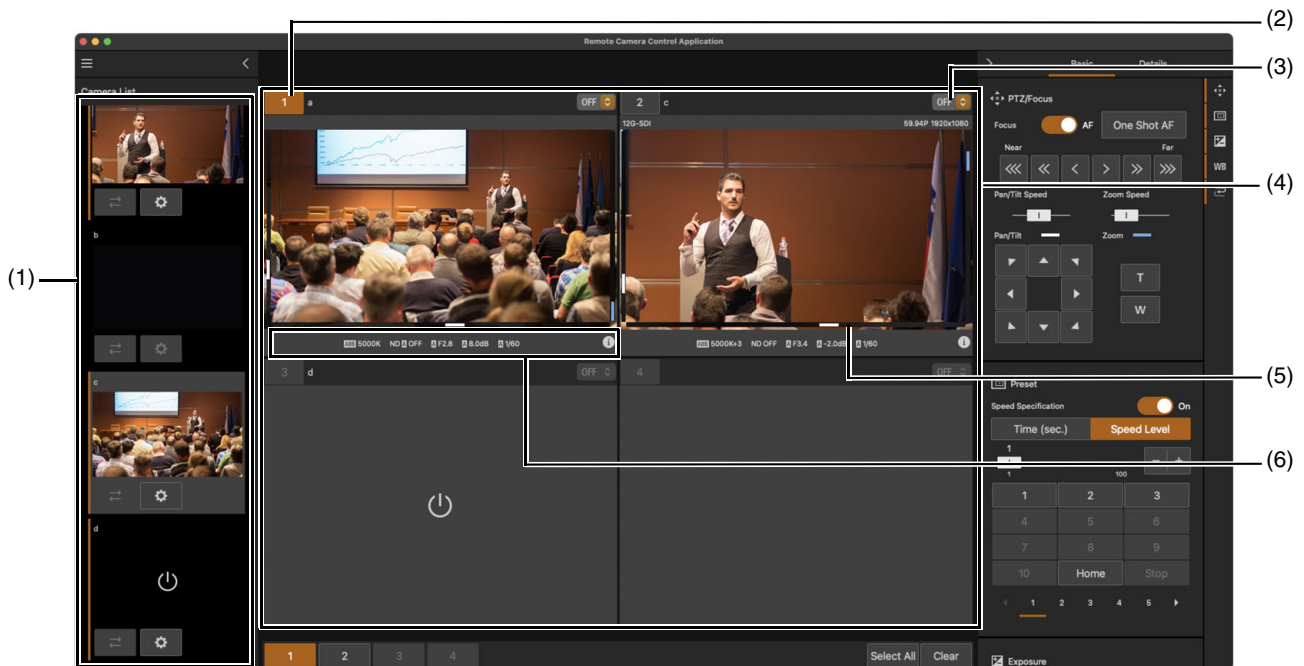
(2)

(3)

(4)

(1)

(5)

(6)

Remote Camera Control Application

Camera List

b

c

d

1 a

OFF

2 c

OFF

12G-SDI

59.94P 1920x1080

ATW 5000K ND A OFF A F2.8 A 8.0dB A 1/60

ATW 5000K+3 ND OFF A F3.4 A -2.0dB A 1/60

3 d

OFF

4

OFF

1 2 3 4

Select All

Clear

Basic

Details

PTZ/Focus

Focus

AF

One Shot AF

Near

Far

Pan/Tilt Speed

Zoom Speed

Pan/Tilt

Zoom

T

W

WB

Preset

Speed Specification

On

Time (sec.)

Speed Level

1

1

100

1 2 3

4 5 6

7 8 9

10 Home Stop

1 2 3 4 5

Exposure